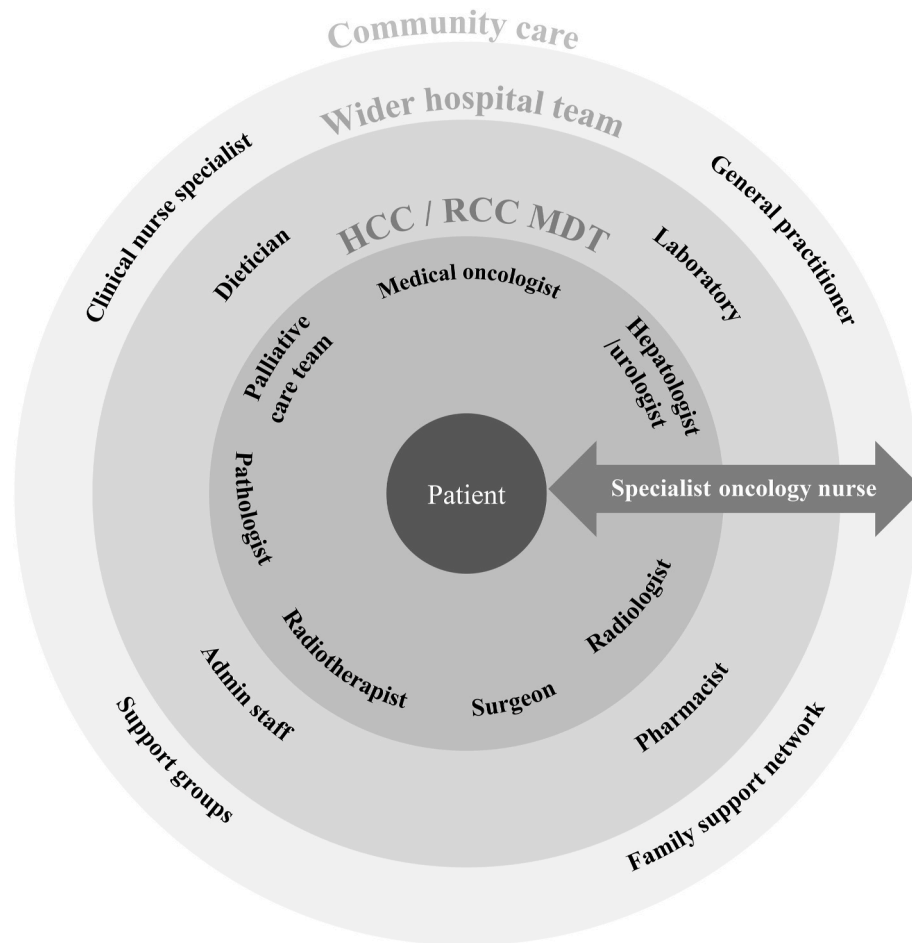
Community care

Wider hospital team

Clinical nurse specialist

General practitioner

HCC / RCC MDT

Dietician

Laboratory

Medical oncologist

Palliative care team

Hepatologist /urologist

Pathologist

Patient

Specialist oncology nurse

Radiotherapist

Radiologist

Surgeon

Admin staff

Pharmacist

Support groups

Family support network